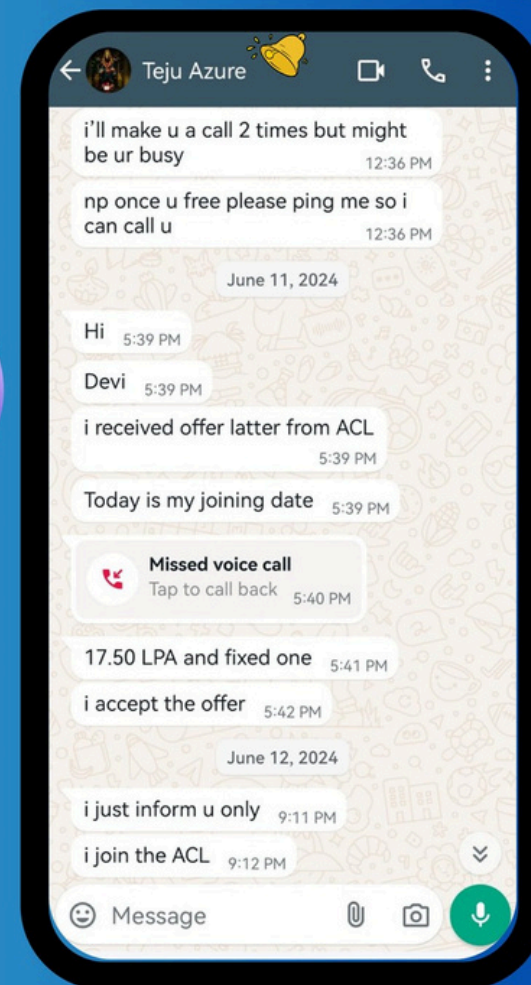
Teju Azure

i'll make u a call 2 times but might be ur busy 12:36 PM

np once u free please ping me so i can call u 12:36 PM

June 11, 2024

Hi 5:39 PM

Devi 5:39 PM

i received offer latter from ACL 5:39 PM

Today is my joining date 5:39 PM

Missed voice call
Tap to call back 5:40 PM

17.50 LPA and fixed one 5:41 PM

i accept the offer 5:42 PM

June 12, 2024

i just inform u only 9:11 PM

i join the ACL 9:12 PM

Message